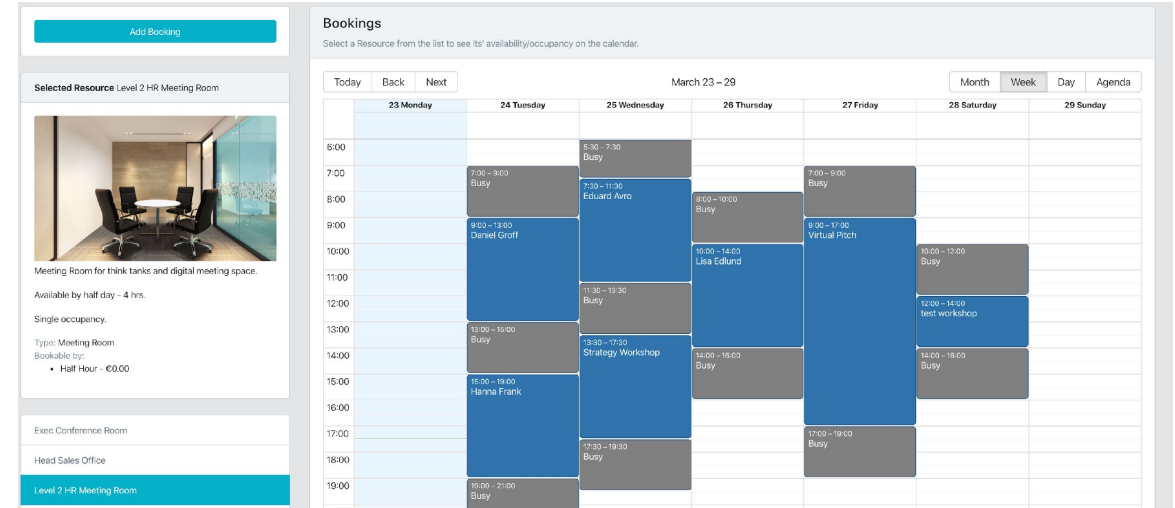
Add Booking

Selected Resource Level 2 HR Meeting Room

Meeting Room for think tanks and digital meeting space.

Available by half day - 4 hrs.

Single occupancy.

Type: Meeting Room
Bookable by:
• Half Hour - €0.00

Exec Conference Room

Head Sales Office

Level 2 HR Meeting Room

Bookings

Select a Resource from the list to see its' availability/occupancy on the calendar.

Today Back Next

March 23 – 29

Month Week Day Agenda

23 Monday | 24 Tuesday | 25 Wednesday | 26 Thursday | 27 Friday | 28 Saturday | 29 Sunday

6:00
7:00
8:00
9:00
10:00
11:00
12:00
13:00
14:00
15:00
16:00
17:00
18:00
19:00

7:00 – 9:00
Busy

9:00 – 13:00
Daniel Groff

13:00 – 15:00
Busy

15:00 – 19:00
Hanna Frank

19:00 – 21:00
Busy

5:30 – 7:30
Busy

7:30 – 11:30
Eduard Avro

11:30 – 13:30
Busy

13:30 – 17:30
Strategy Workshop

17:30 – 19:30
Busy

8:00 – 10:00
Busy

10:00 – 14:00
Lisa Edlund

14:00 – 16:00
Busy

7:00 – 9:00
Busy

9:00 – 17:00
Virtual Pitch

17:00 – 19:00
Busy

10:00 – 12:00
Busy

12:00 – 14:00
test workshop

14:00 – 16:00
Busy